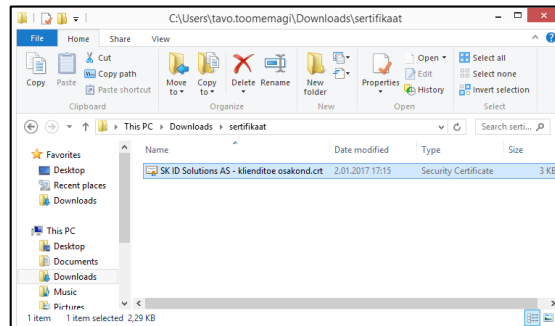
C:\Users\tavo.toomemagi\Downloads\sertifikaat

File Home Share View

Cut
Copy path
Paste shortcut
Copy Paste
Clipboard

Move to
Copy to
Delete
Rename
Organize

New folder
New

Open
Edit
History
Properties
Open

Select all
Select none
Invert selection
Select

This PC > Downloads > sertifikaat

Search serti...

Favorites
Desktop
Recent places
Downloads

This PC
Desktop
Documents
Downloads
Music
Pictures

| Name | Date modified | Type | Size |
|---|---|---|---|
| SK ID Solutions AS - klienditoe osakond.crt | 2.01.2017 17:15 | Security Certificate | 3 KB |

1 item 1 item selected 2,29 KB